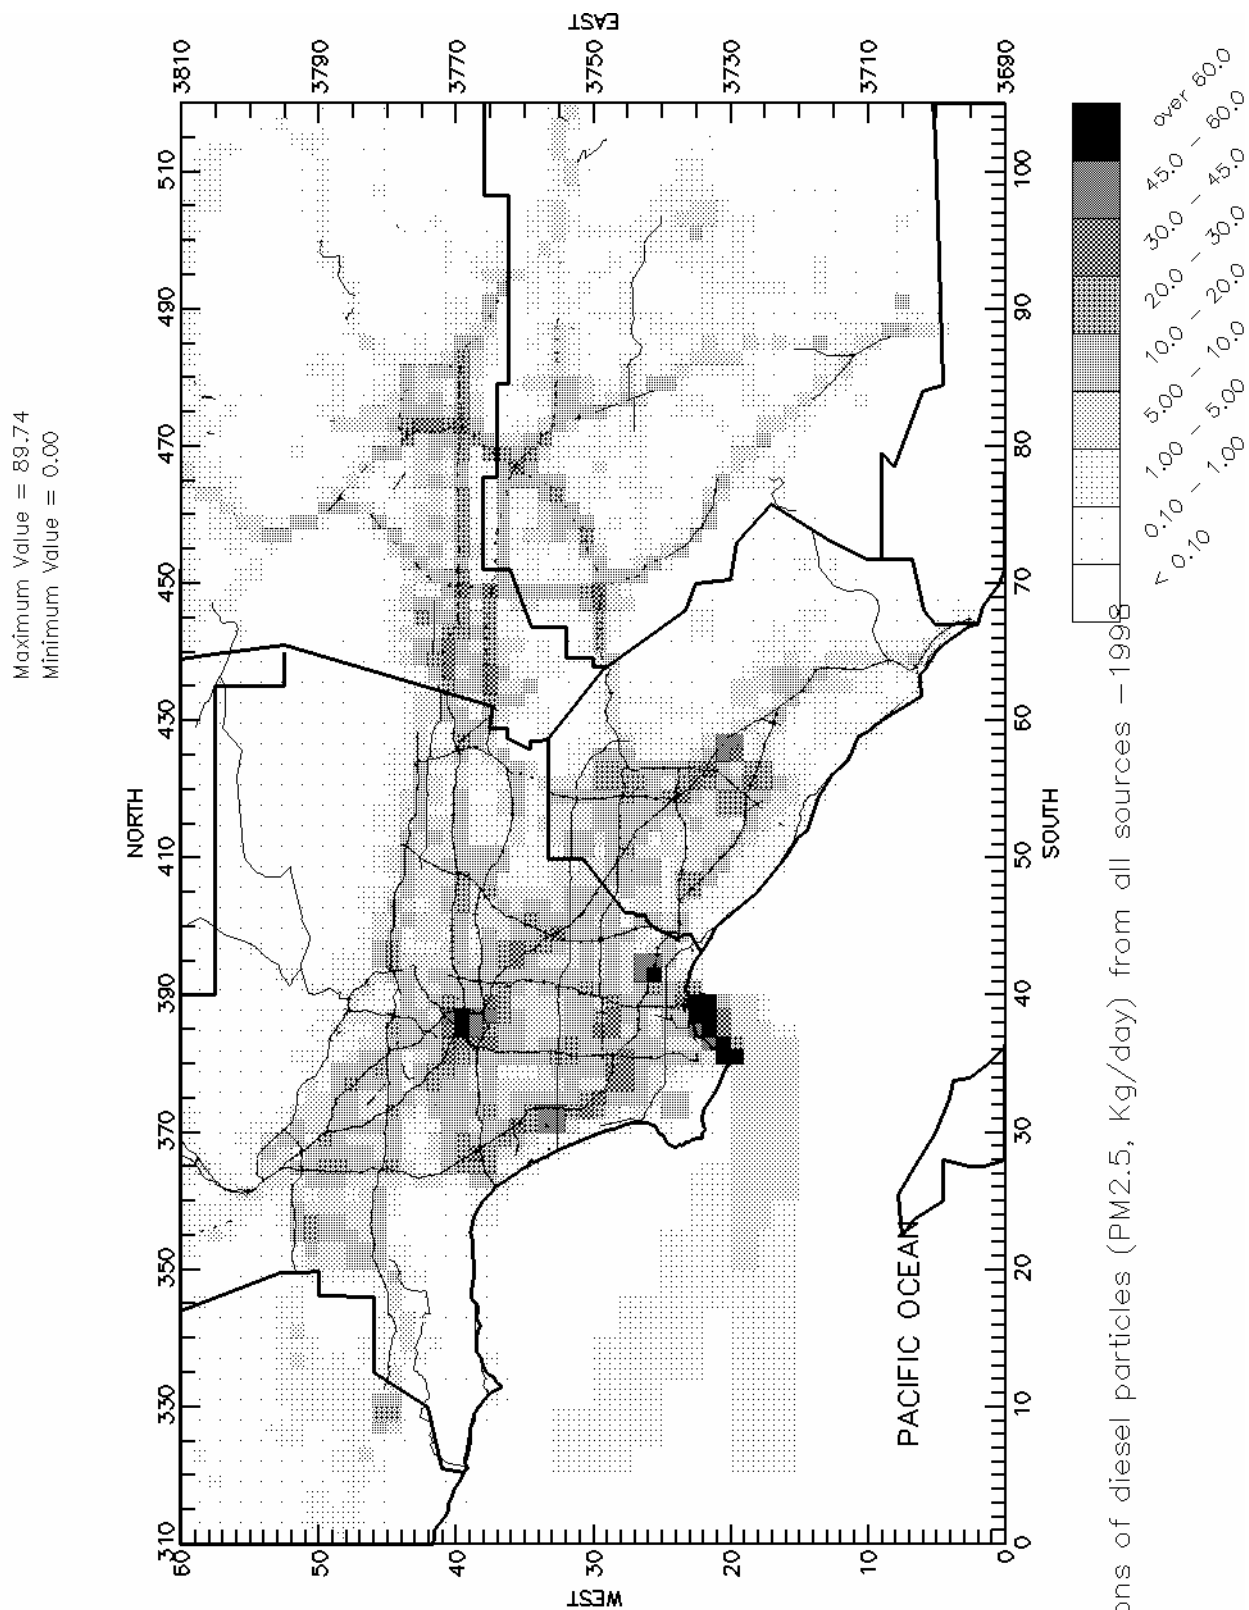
Maximum Value = 89.74
Minimum Value = 0.00

NORTH

310 330 350 370 390 410 430 450 470 490 510

EAST

3810 3790 3770 3750 3730 3710 3690

WEST

60 50 40 30 20 10 0

SOUTH

0 10 20 30 40 50 60 70 80 90 100

PACIFIC OCEAN

over 60.0
45.0 - 60.0
30.0 - 45.0
20.0 - 30.0
10.0 - 20.0
5.00 - 10.0
1.00 - 5.00
0.10 - 1.00
< 0.10

ons of diesel particles (PM2.5, Kg/day) from all sources - 1998